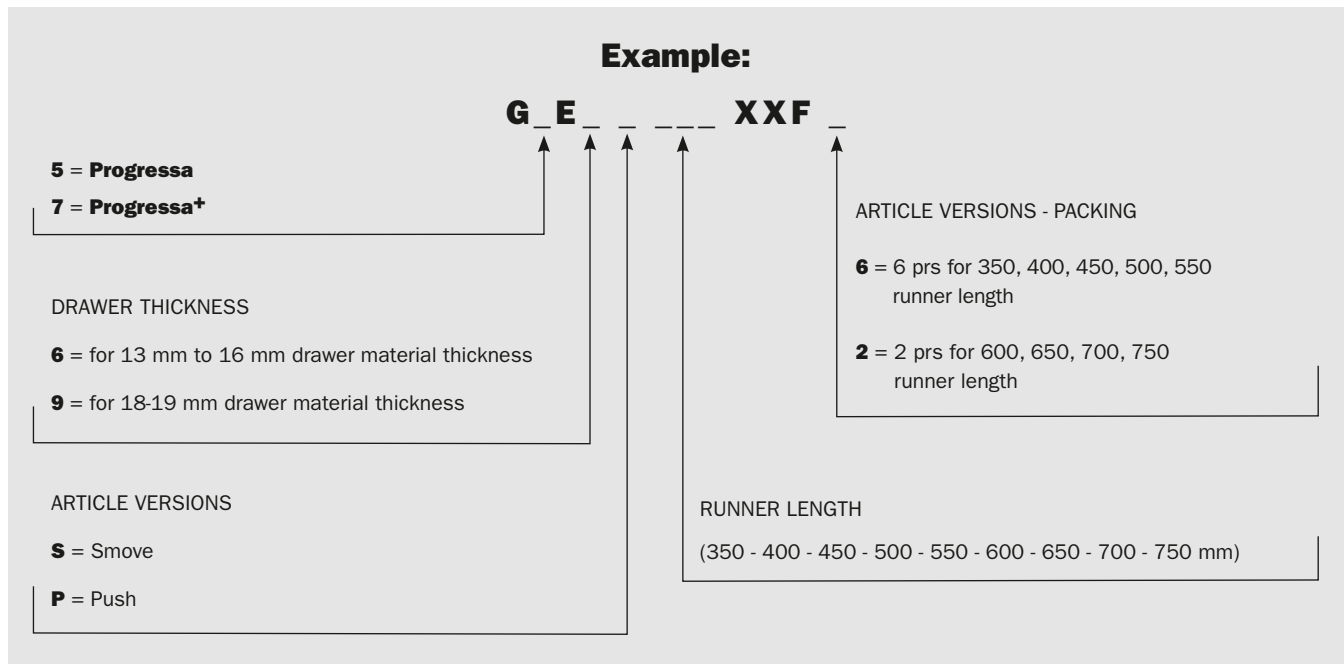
Example:

G_E_ _ ___ XXF _

5 = Progressa

7 = Progressa$^+$

DRAWER THICKNESS

6 = for 13 mm to 16 mm drawer material thickness

9 = for 18-19 mm drawer material thickness

ARTICLE VERSIONS

S = Smove

P = Push

RUNNER LENGTH

(350 - 400 - 450 - 500 - 550 - 600 - 650 - 700 - 750 mm)

ARTICLE VERSIONS - PACKING

6 = 6 prs for 350, 400, 450, 500, 550 runner length

2 = 2 prs for 600, 650, 700, 750 runner length